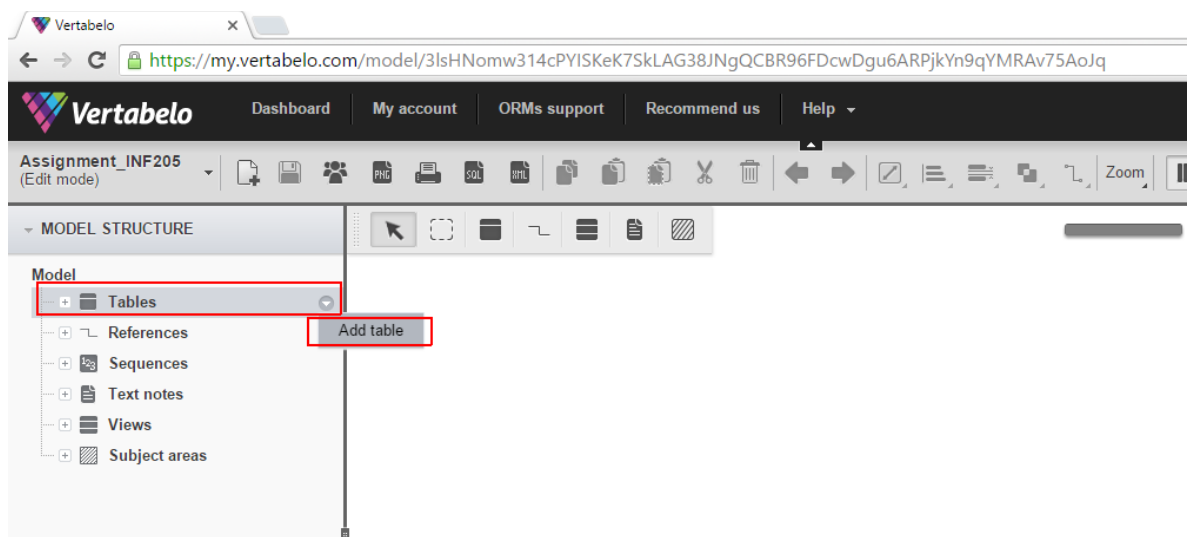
Vertabelo
https://my.vertabelo.com/model/3lsHNomw314cPYISKeK7SkLAG38JNgQCBR96FDcwDgu6ARPjkYn9qYMRAv75AoJq

Vertabelo
Dashboard
My account
ORMs support
Recommend us
Help

Assignment_INF205
(Edit mode)
PNG
SQL
XML
Zoom

MODEL STRUCTURE

Model
Tables
Add table
References
Sequences
Text notes
Views
Subject areas